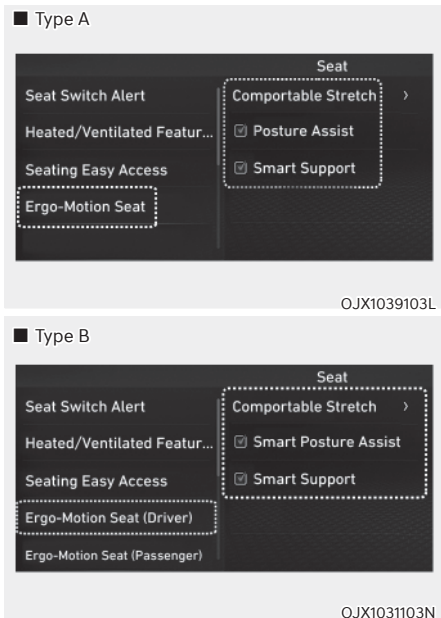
■ Type A

Seat

Seat Switch Alert

Heated/Ventilated Featur...

Seating Easy Access

Ergo-Motion Seat

Comportable Stretch ›

☑ Posture Assist

☑ Smart Support

OJX1039103L

■ Type B

Seat

Seat Switch Alert

Heated/Ventilated Featur...

Seating Easy Access

Ergo-Motion Seat (Driver)

Ergo-Motion Seat (Passenger)

Comportable Stretch ›

☑ Smart Posture Assist

☑ Smart Support

OJX1031103N